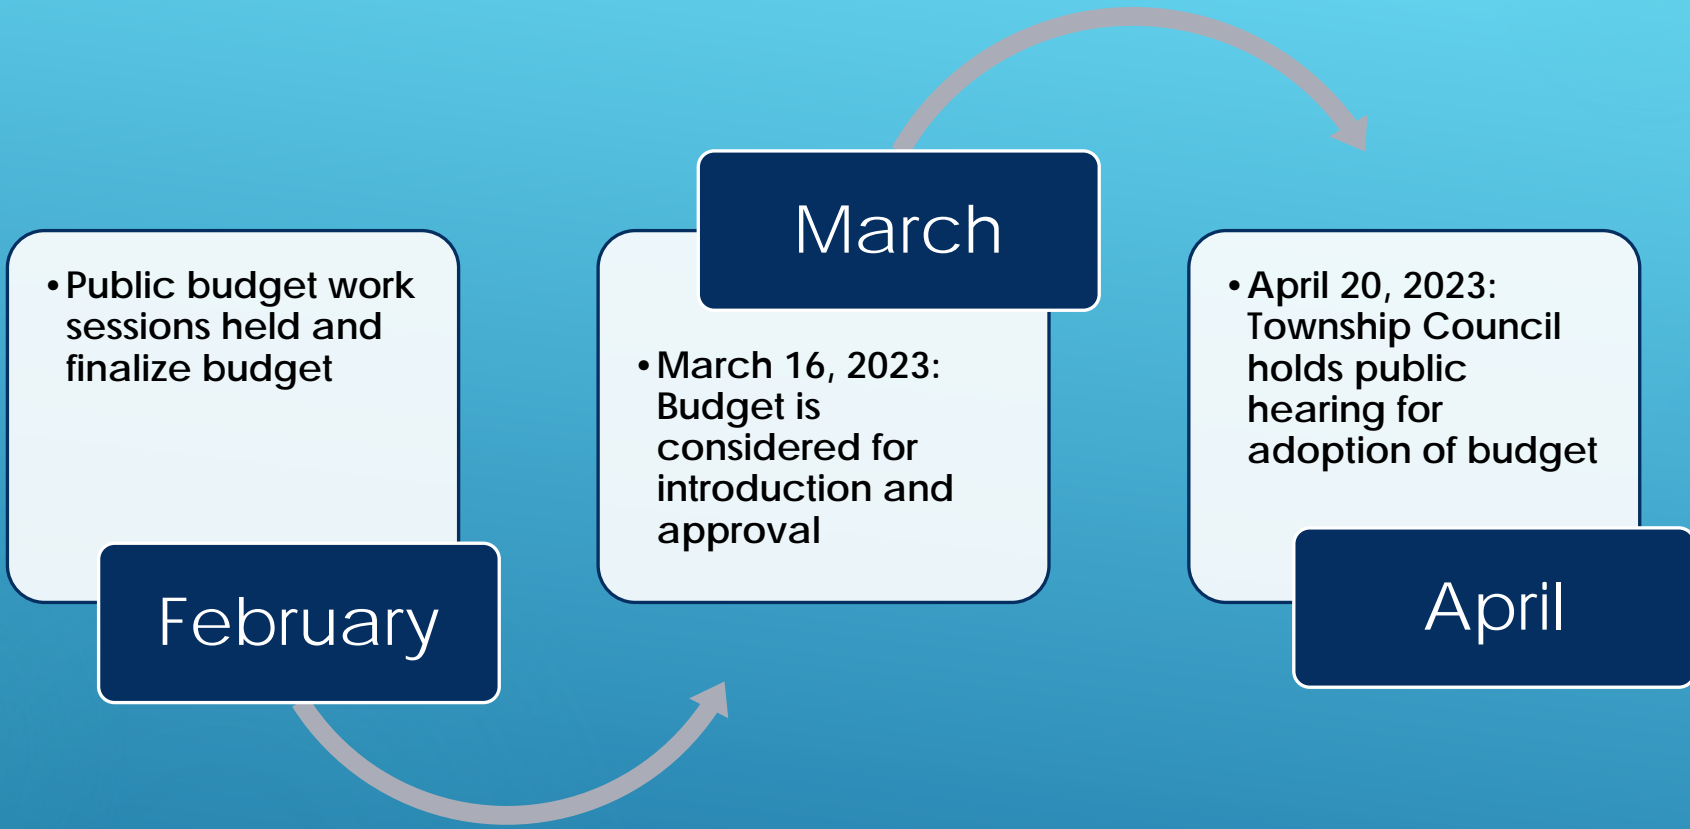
February

• Public budget work sessions held and finalize budget

March

• March 16, 2023: Budget is considered for introduction and approval

April

• April 20, 2023: Township Council holds public hearing for adoption of budget